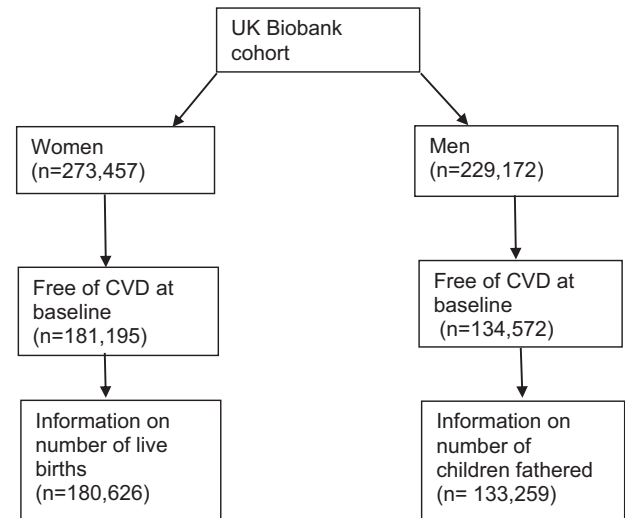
UK Biobank cohort

Women (n=273,457)

Men (n=229,172)

Free of CVD at baseline (n=181,195)

Free of CVD at baseline (n=134,572)

Information on number of live births (n=180,626)

Information on number of children fathered (n= 133,259)